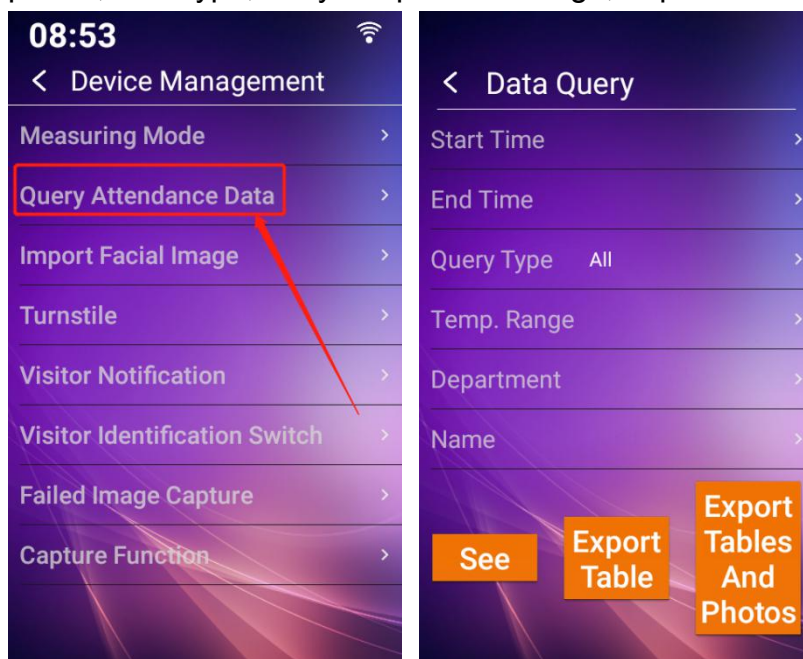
08:53

< Device Management

Measuring Mode >

Query Attendance Data >

Import Facial Image >

Turnstile >

Visitor Notification >

Visitor Identification Switch >

Failed Image Capture >

Capture Function >

< Data Query

Start Time >

End Time >

Query Type All >

Temp. Range >

Department >

Name >

See

Export Table

Export Tables And Photos